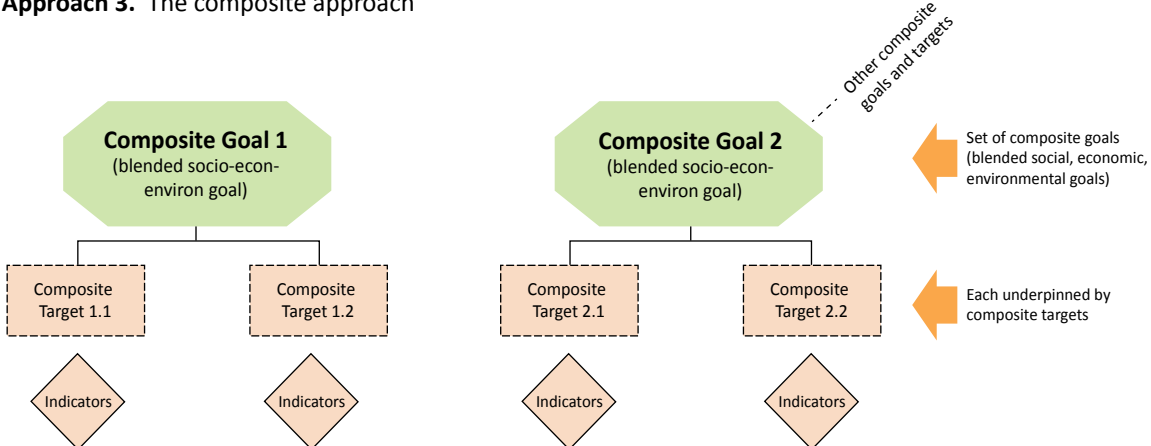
**Approach 3.** The composite approach

Other composite goals and targets

**Composite Goal 1**
(blended socio-econ-environ goal)

**Composite Goal 2**
(blended socio-econ-environ goal)

Set of composite goals (blended social, economic, environmental goals)

Composite Target 1.1

Composite Target 1.2

Composite Target 2.1

Composite Target 2.2

Each underpinned by composite targets

Indicators

Indicators

Indicators

Indicators